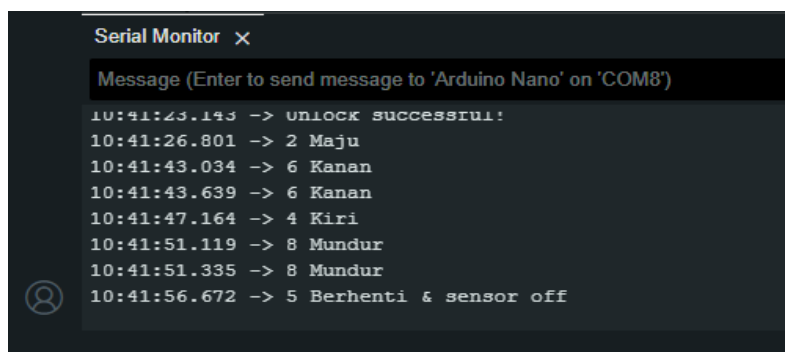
Serial Monitor ×

Message (Enter to send message to 'Arduino Nano' on 'COM8')

10:41:23.143 -> Unlock successful!
10:41:26.801 -> 2 Maju
10:41:43.034 -> 6 Kanan
10:41:43.639 -> 6 Kanan
10:41:47.164 -> 4 Kiri
10:41:51.119 -> 8 Mundur
10:41:51.335 -> 8 Mundur
10:41:56.672 -> 5 Berhenti & sensor off